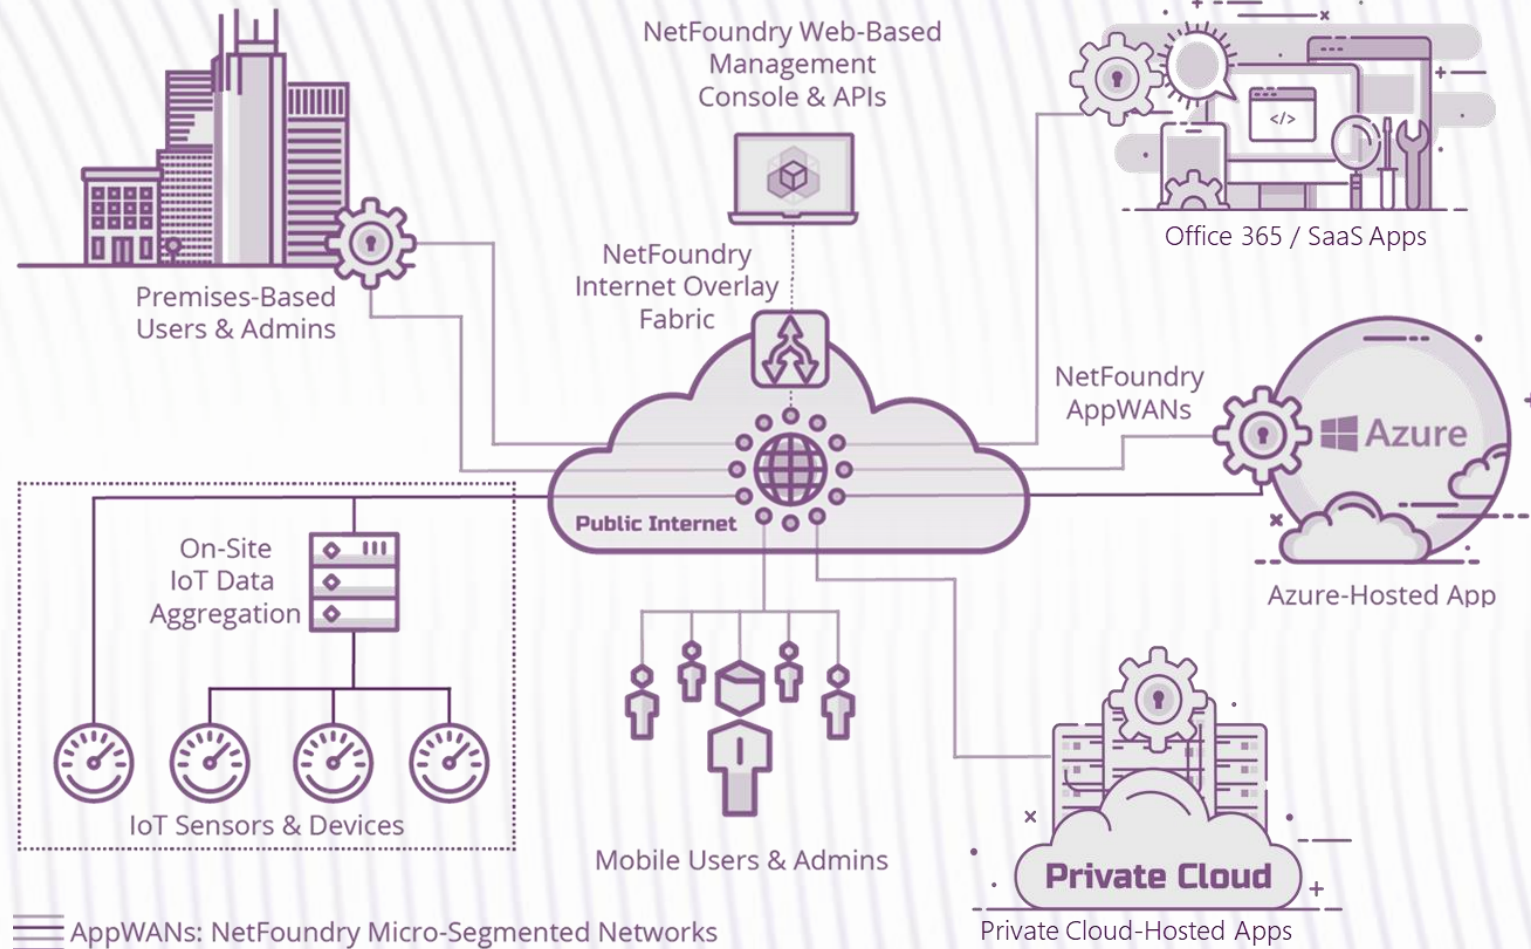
NetFoundry Web-Based Management Console & APIs

Office 365 / SaaS Apps

Premises-Based Users & Admins

NetFoundry Internet Overlay Fabric

NetFoundry AppWANs

Azure

Public Internet

On-Site IoT Data Aggregation

Azure-Hosted App

IoT Sensors & Devices

Mobile Users & Admins

Private Cloud

AppWANs: NetFoundry Micro-Segmented Networks

Private Cloud-Hosted Apps